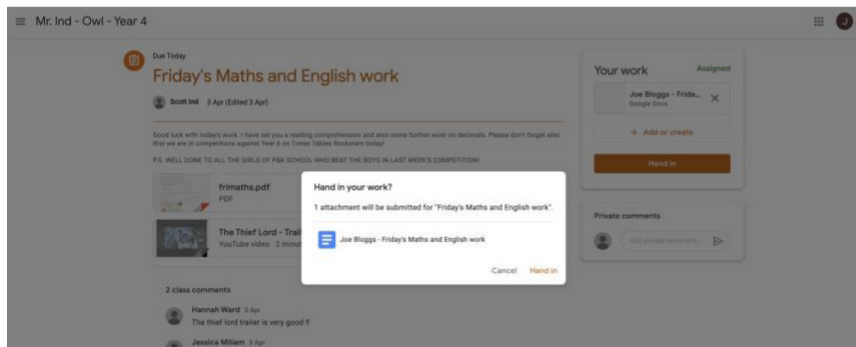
Mr. Ind - Owl - Year 4

Due Today

Friday's Maths and English work

Scott Ind 3 Apr (Edited 3 Apr)

Good luck with today's work. I have set you a reading comprehension and also some further work on decimals. Please don't forget also that we are in competitions against Year 6 on Times Tables Rockstars today!

P.S. WELL DONE TO ALL THE GIRLS OF P&K SCHOOL WHO BEAT THE BOYS IN LAST WEEK'S COMPETITION!

frimaths.pdf
PDF

The Thief Lord - Trai
YouTube video 2 minu

2 class comments

Hannah Ward 3 Apr
The thief lord trailer is very good !!

Jessica Milliam 3 Apr

Your work
Assigned

Joe Bloggs - Frida...
Google Docs

+ Add or create

Hand in

Private comments

Add private comment...

Hand in your work?

1 attachment will be submitted for "Friday's Maths and English work".

Joe Bloggs - Friday's Maths and English work

Cancel
Hand in